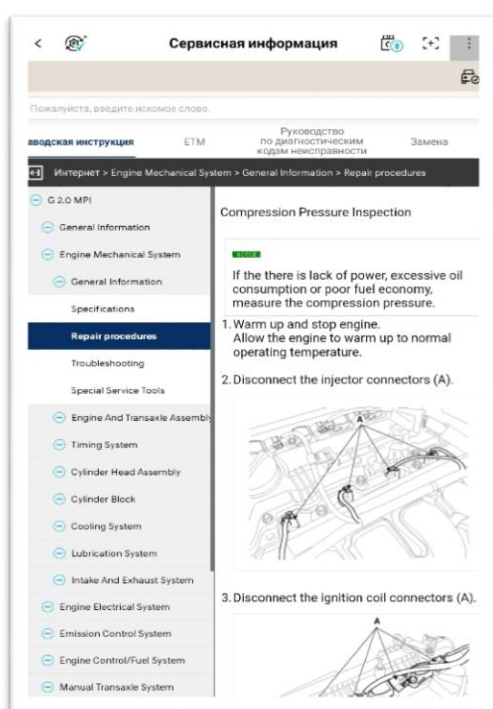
Сервисная информация

Пожалуйста, введите искомое слово.

водская инструкция | ETM | Руководство по диагностическим кодам неисправности | Замена

Интернет > Engine Mechanical System > General Information > Repair procedures

G 2.0 MPI
General Information
Engine Mechanical System
General Information
Specifications
Repair procedures
Troubleshooting
Special Service Tools
Engine And Transaxle Assembly
Timing System
Cylinder Head Assembly
Cylinder Block
Cooling System
Lubrication System
Intake And Exhaust System
Engine Electrical System
Emission Control System
Engine Control/Fuel System
Manual Transaxle System

Compression Pressure Inspection

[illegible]

If the there is lack of power, excessive oil consumption or poor fuel economy, measure the compression pressure.

1. Warm up and stop engine. Allow the engine to warm up to normal operating temperature.

2. Disconnect the injector connectors (A).

A

3. Disconnect the ignition coil connectors (A).

A